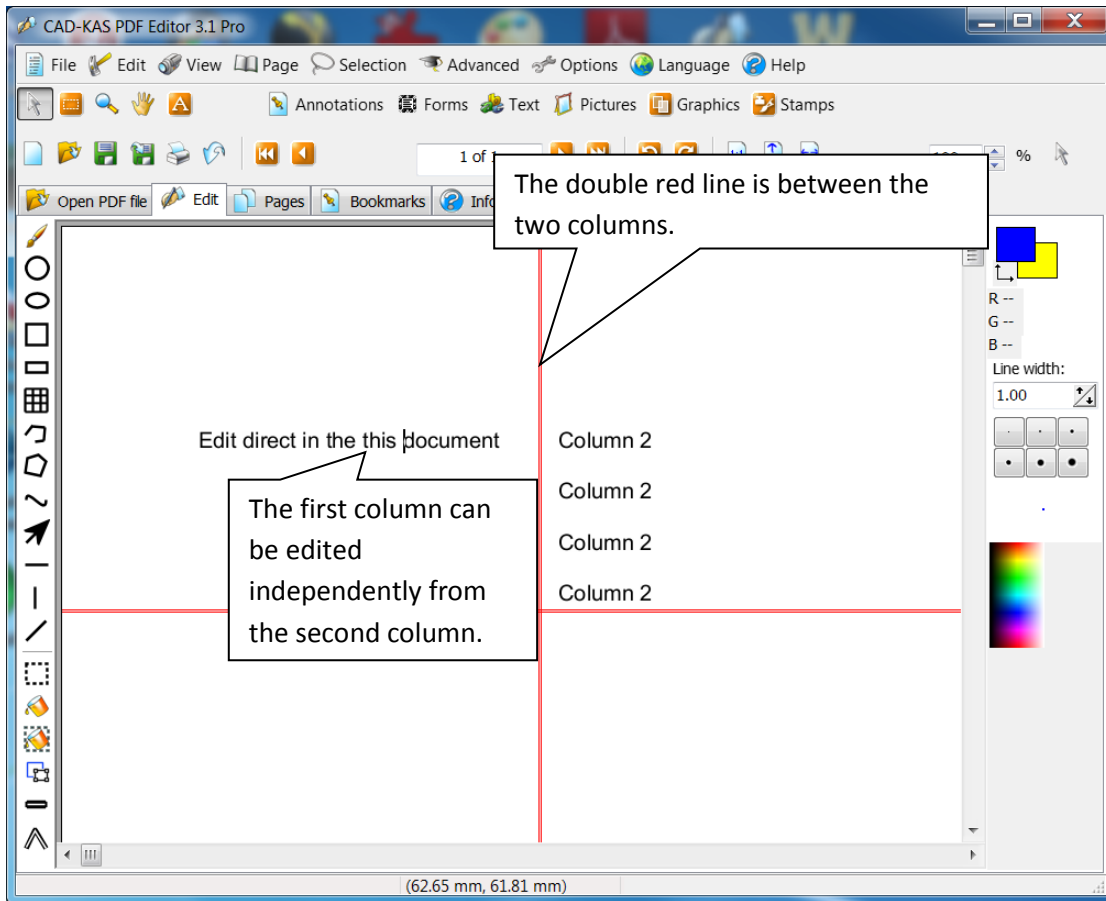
CAD-KAS PDF Editor 3.1 Pro

File Edit View Page Selection Advanced Options Language Help

Annotations Forms Text Pictures Graphics Stamps

1 of 1

%

Open PDF file Edit Pages Bookmarks Info

The double red line is between the two columns.

R --
G --
B --
Line width:
1.00

Edit direct in the this document

Column 2

Column 2

Column 2

Column 2

The first column can be edited independently from the second column.

(62.65 mm, 61.81 mm)